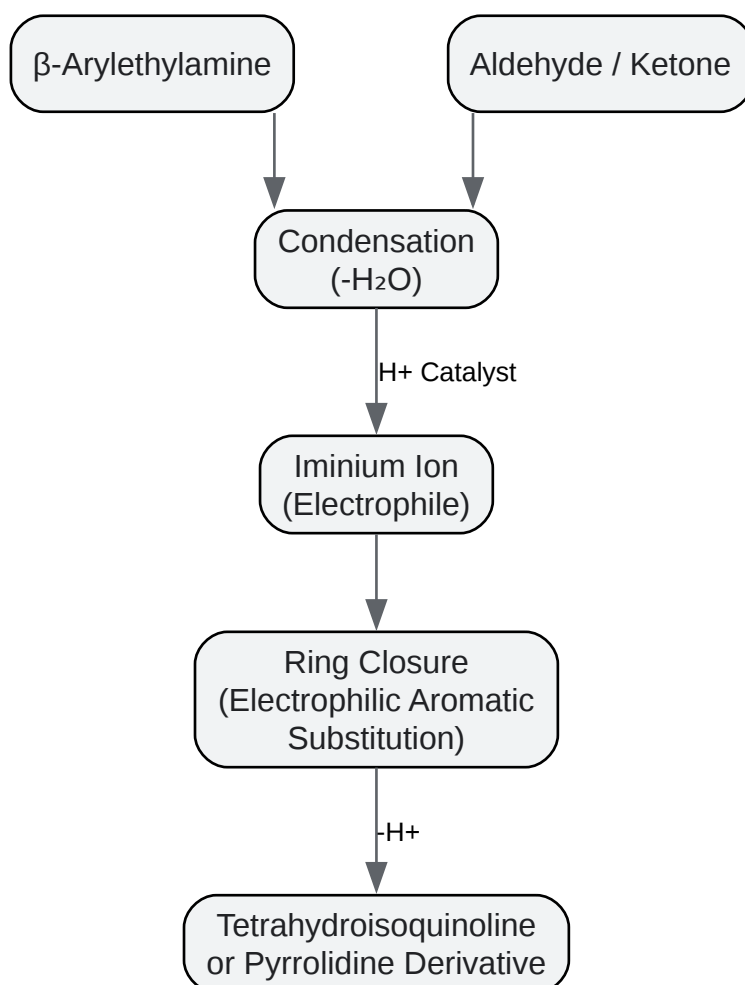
β-Arylethylamine

Aldehyde / Ketone

Condensation (-$H_2O$)

H+ Catalyst

Iminium Ion (Electrophile)

Ring Closure (Electrophilic Aromatic Substitution)

-H+

Tetrahydroisoquinoline or Pyrrolidine Derivative